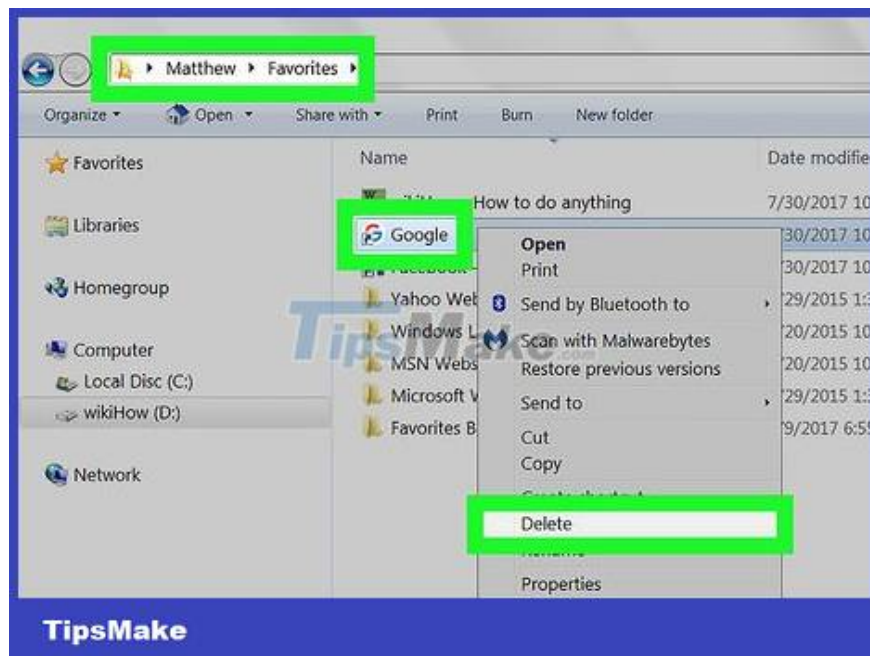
Matthew ▸ Favorites ▸

Organize ▾ Open ▾ Share with ▾ Print Burn New folder

Favorites

Libraries

Homegroup

Computer

Local Disc (C:)

wikiHow (D:)

Network

Name

Date modifie

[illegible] How to do anything 7/30/2017 10

Google 30/2017 10

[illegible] 30/2017 10

Yahoo Web 29/2015 1:

Windows L 20/2015 10

MSN Webs 20/2015 10

Microsoft V 29/2015 1:

Favorites B 9/2017 6:5

Open

Print

Send by Bluetooth to

Scan with Malwarebytes

Restore previous versions

Send to

Cut

Copy

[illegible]

Delete

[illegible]

Properties

TipsMake

TipsMake